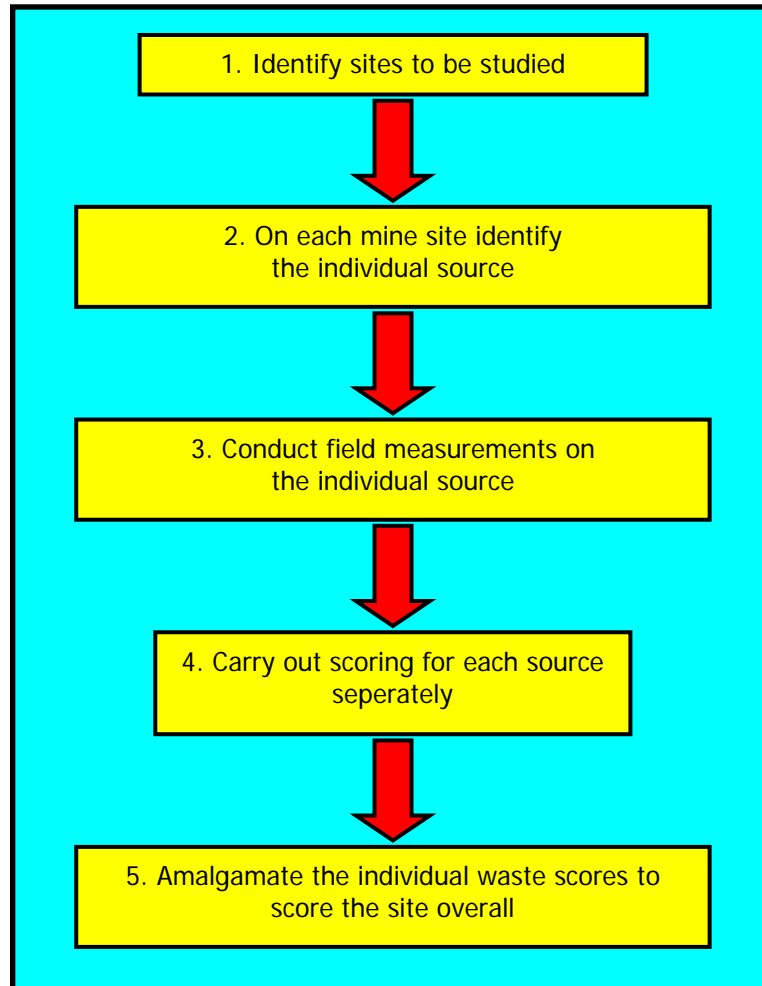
1. Identify sites to be studied

2. On each mine site identify the individual source

3. Conduct field measurements on the individual source

4. Carry out scoring for each source seperately

5. Amalgamate the individual waste scores to score the site overall